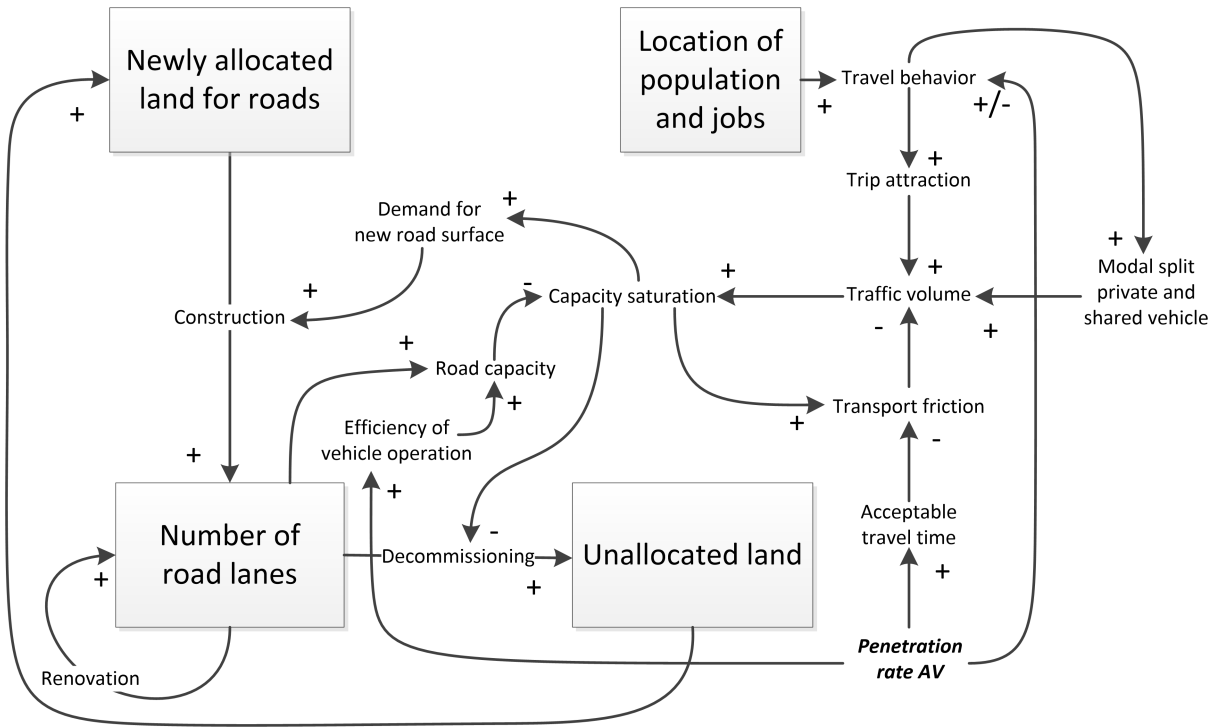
Newly allocated land for roads

+

Location of population and jobs

+

Travel behavior

+/-

+

Trip attraction

+

Demand for new road surface

+

Construction

-

Capacity saturation

+

+

Traffic volume

+

Modal split private and shared vehicle

-

+

+

Road capacity

+

Efficiency of vehicle operation

Transport friction

+

-

+

+

Number of road lanes

-

Decommissioning

Unallocated land

+

Acceptable travel time

+

+

Renovation

Penetration rate AV